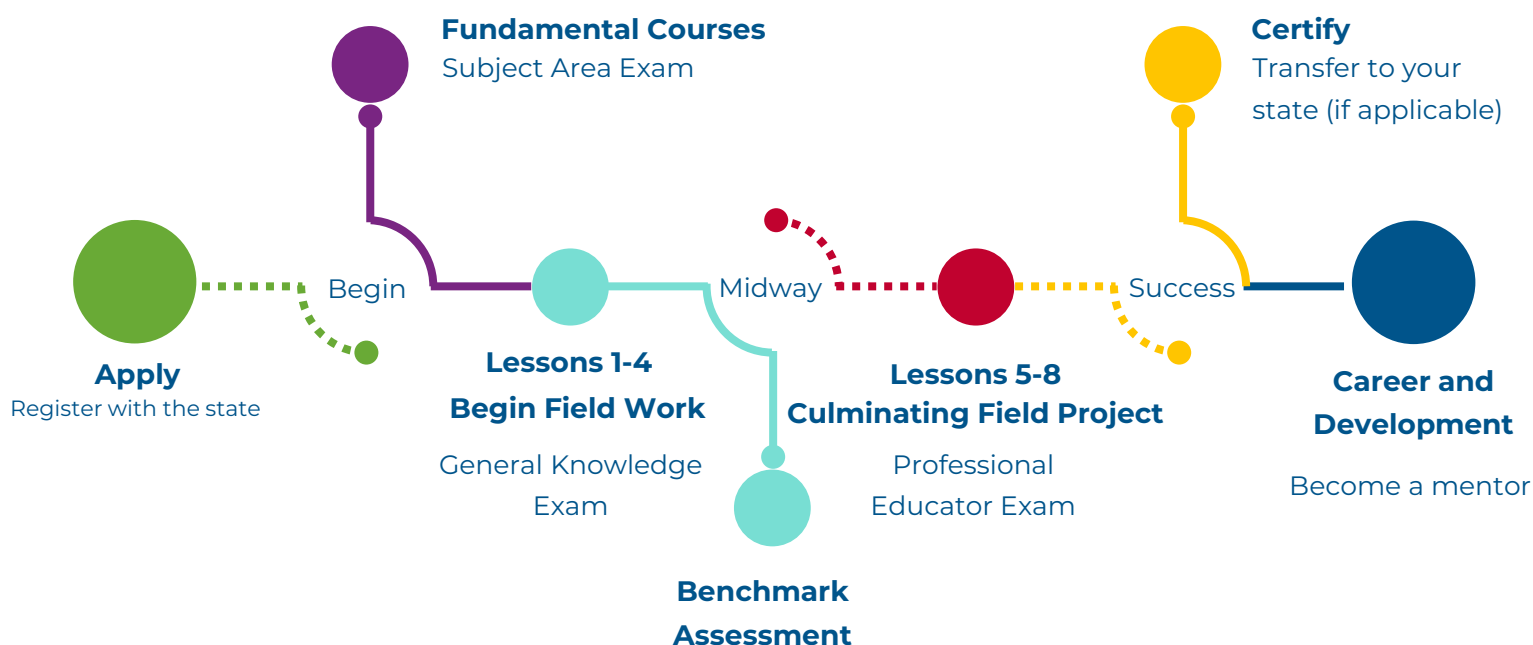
Fundamental Courses
Subject Area Exam

Certify
Transfer to your state (if applicable)

Begin

Midway

Success

Apply
Register with the state

Lessons 1-4
Begin Field Work

General Knowledge Exam

Benchmark Assessment

Lessons 5-8
Culminating Field Project

Professional Educator Exam

Career and Development

Become a mentor